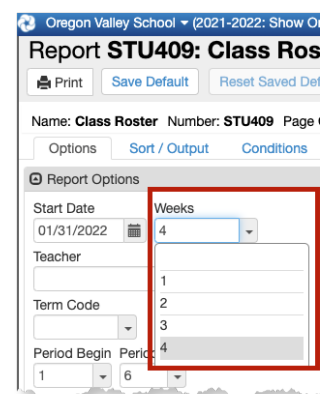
Oregon Valley School ▾ (2021-2022: Show O

Report STU409: Class Ros

Print Save Default Reset Saved Def

Name: Class Roster Number: STU409 Page

Options Sort / Output Conditions

Report Options

Start Date
01/31/2022

Weeks
4

Teacher

Term Code

Period Begin
1

Perio
6

1
2
3
4